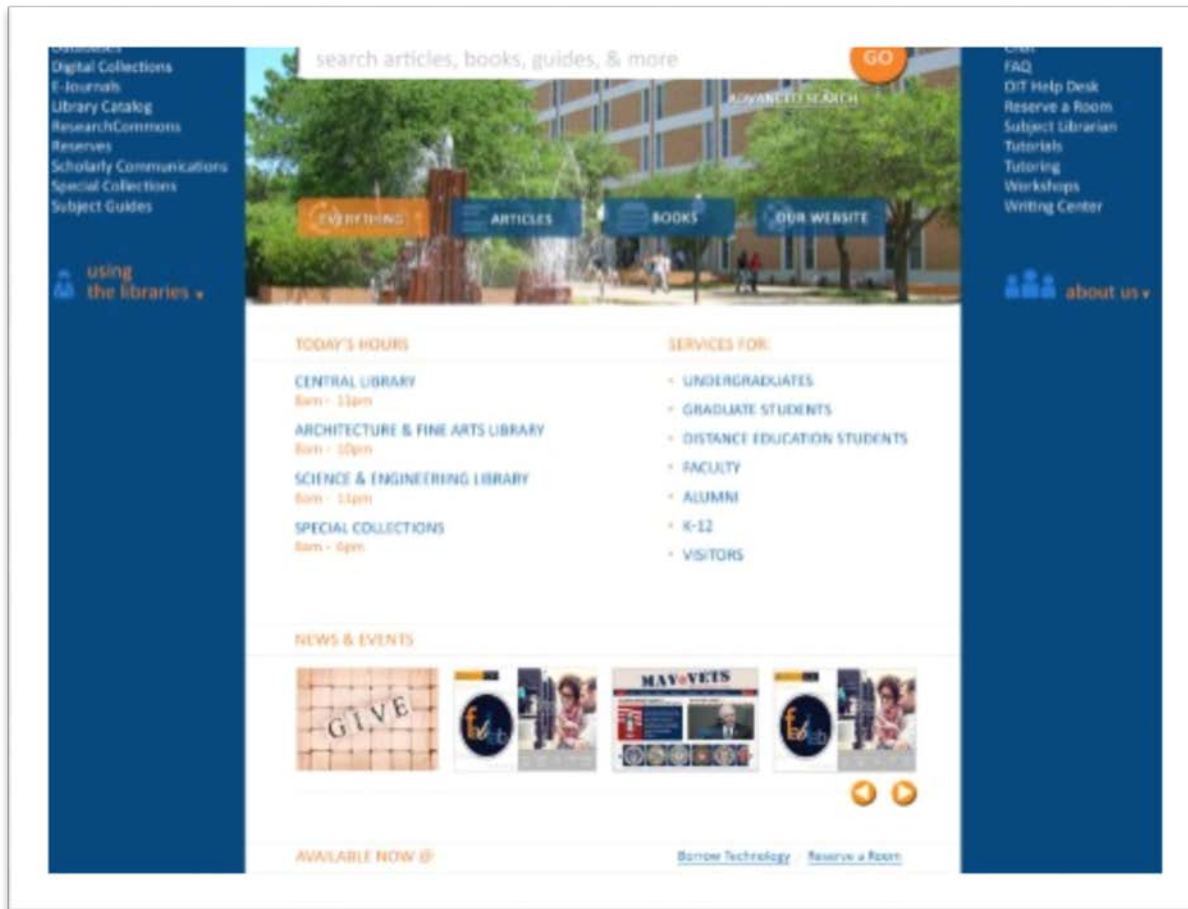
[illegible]
Digital Collections
E-Journals
Library Catalog
ResearchCommons
Reserves
Scholarly Communications
Special Collections
Subject Guides

using the libraries ▾

search articles, books, guides, & more
GO
ADVANCED SEARCH

EVERYTHING
ARTICLES
BOOKS
OUR WEBSITE

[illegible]
FAQ
OIT Help Desk
Reserve a Room
Subject Librarian
Tutorials
Tutoring
Workshops
Writing Center

about us ▾

TODAY'S HOURS

CENTRAL LIBRARY
8am - 11pm

ARCHITECTURE & FINE ARTS LIBRARY
8am - 10pm

SCIENCE & ENGINEERING LIBRARY
8am - 11pm

SPECIAL COLLECTIONS
8am - 6pm

SERVICES FOR:

UNDERGRADUATES
GRADUATE STUDENTS
DISTANCE EDUCATION STUDENTS
FACULTY
ALUMNI
K-12
VISITORS

NEWS & EVENTS

GIVE

MAV VETS

AVAILABLE NOW @

Borrow Technology
Reserve a Room